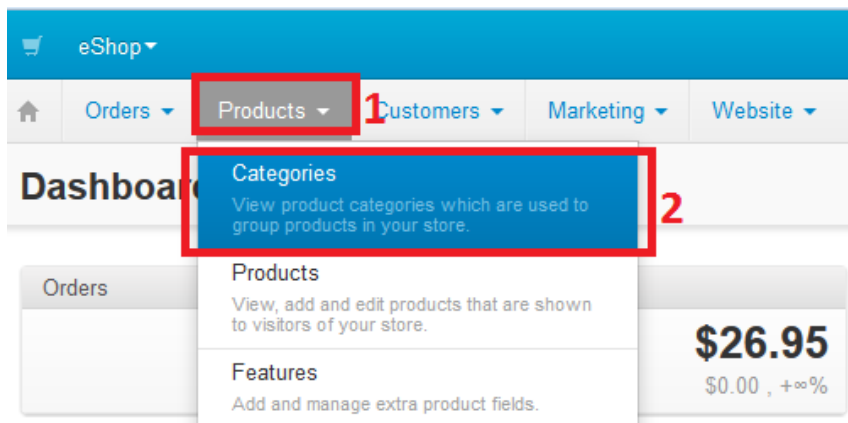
eShop

Orders

Products

1

Customers

Marketing

Website

Dashboar

Categories

View product categories which are used to group products in your store.

2

Orders

Products

View, add and edit products that are shown to visitors of your store.

$26.95

$0.00 , +∞%

Features

Add and manage extra product fields.